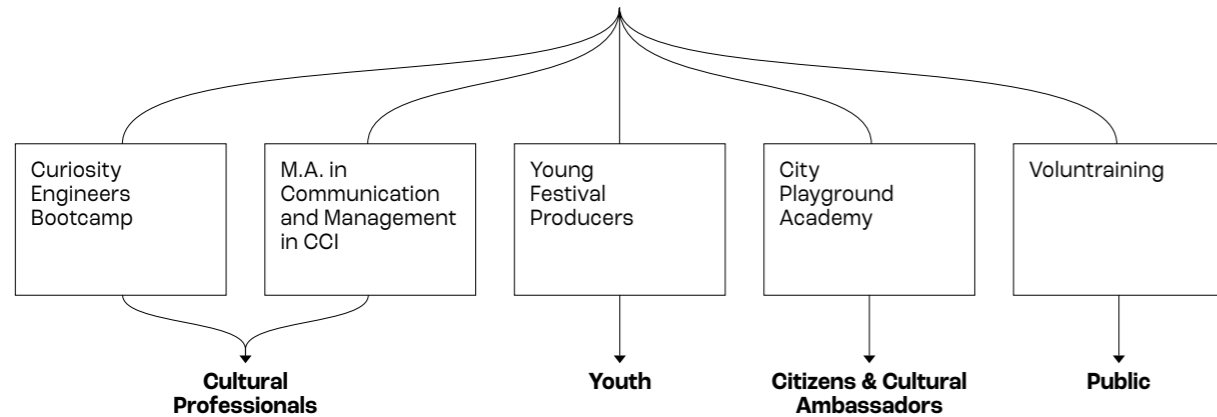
Curiosity Engineers Bootcamp

M.A. in Communication and Management in CCI

Young Festival Producers

City Playground Academy

Voluntraining

Cultural Professionals

Youth

Citizens & Cultural Ambassadors

Public